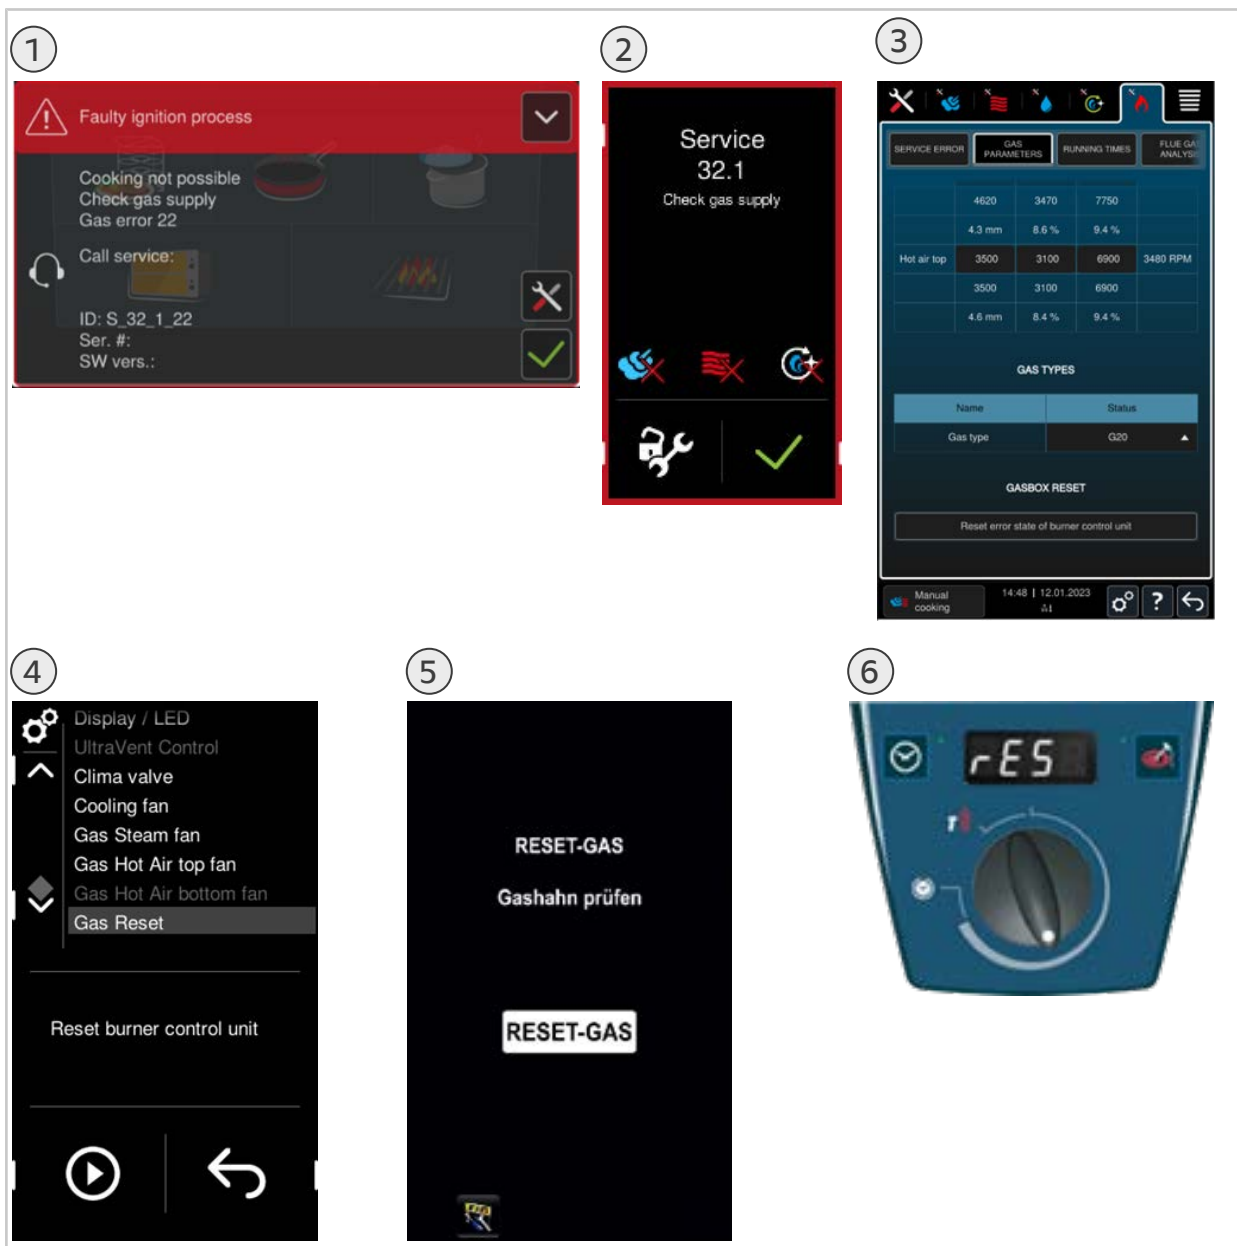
1

Faulty ignition process

Cooking not possible
Check gas supply
Gas error 22

Call service:

ID: S_32_1_22
Ser. #:
SW vers.:

2

Service
32.1
Check gas supply

3

SERVICE ERROR | GAS PARAMETERS | RUNNING TIMES | FLUE GAS ANALYSI

| | 4620 | 3470 | 7750 | |
|---|---|---|---|---|
| | 4.3 mm | 8.6 % | 9.4 % | |
| Hot air top | 3500 | 3100 | 6900 | 3480 RPM |
| | 3500 | 3100 | 6900 | |
| | 4.6 mm | 8.4 % | 9.4 % | |

GAS TYPES

| Name | Status |
|---|---|
| Gas type | G20 |

GASBOX RESET

Reset error state of burner control unit

Manual cooking
14:48 | 12.01.2023

4

Display / LED
UltraVent Control
Clima valve
Cooling fan
Gas Steam fan
Gas Hot Air top fan
Gas Hot Air bottom fan
Gas Reset

Reset burner control unit

5

RESET-GAS

Gashahn prüfen

RESET-GAS

6

rES